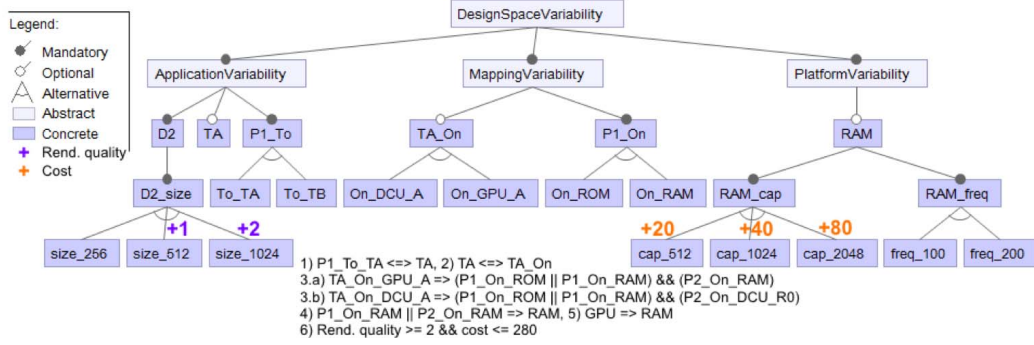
Legend:
Mandatory
Optional
Alternative
Abstract
Concrete
+ Rend. quality
+ Cost

DesignSpaceVariability

ApplicationVariability

MappingVariability

PlatformVariability

D2

TA

P1_To

TA_On

P1_On

RAM

D2_size

To_TA

To_TB

On_DCU_A

On_GPU_A

On_ROM

On_RAM

RAM_cap

RAM_freq

+1

+2

+20

+40

+80

size_256

size_512

size_1024

cap_512

cap_1024

cap_2048

freq_100

freq_200

1) P1_To_TA <=> TA, 2) TA <=> TA_On
3.a) TA_On_GPU_A => (P1_On_ROM || P1_On_RAM) && (P2_On_RAM)
3.b) TA_On_DCU_A => (P1_On_ROM || P1_On_RAM) && (P2_On_DCU_R0)
4) P1_On_RAM || P2_On_RAM => RAM, 5) GPU => RAM
6) Rend. quality >= 2 && cost <= 280